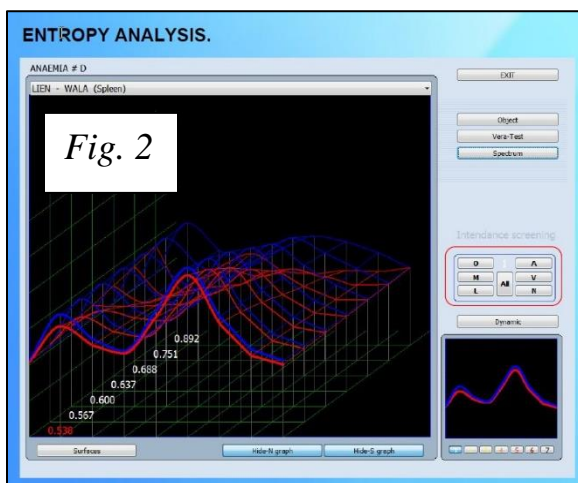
ENTROPY ANALYSIS.

ANAEMIA ≠ D

LIEN - WALA (Spleen)

Fig. 2

EXIT

Object

Vera-Test

Spectrum

Intendance screening

O

A

M

All

V

L

N

Dynamic

0.892

0.751

0.688

0.637

0.600

0.567

0.538

Surfaces

Hide-N graph

Hide-S graph